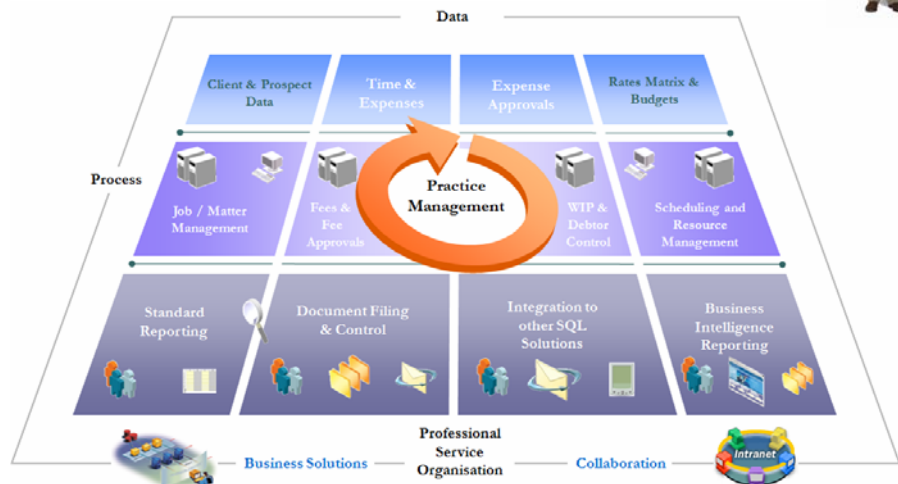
Data

Client & Prospect Data

Time & Expenses

Expense Approvals

Rates Matrix & Budgets

Process

Job / Matter Management

Fees & Fee Approvals

Practice Management

WIP & Debtor Control

Scheduling and Resource Management

Standard Reporting

Document Filing & Control

Integration to other SQL Solutions

Business Intelligence Reporting

Business Solutions

Professional Service Organisation

Collaboration

Intranet